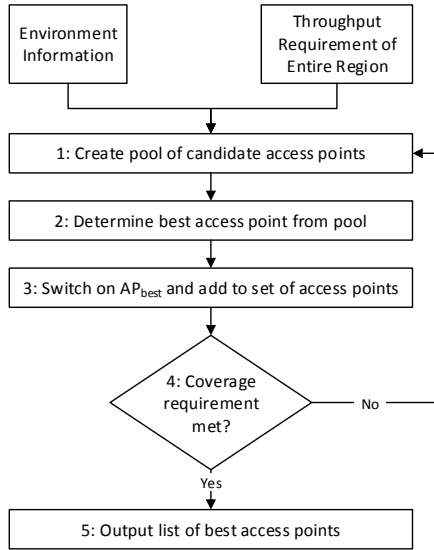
Environment Information

Throughput Requirement of Entire Region

1: Create pool of candidate access points

2: Determine best access point from pool

3: Switch on $AP_{best}$ and add to set of access points

4: Coverage requirement met?

No

Yes

5: Output list of best access points